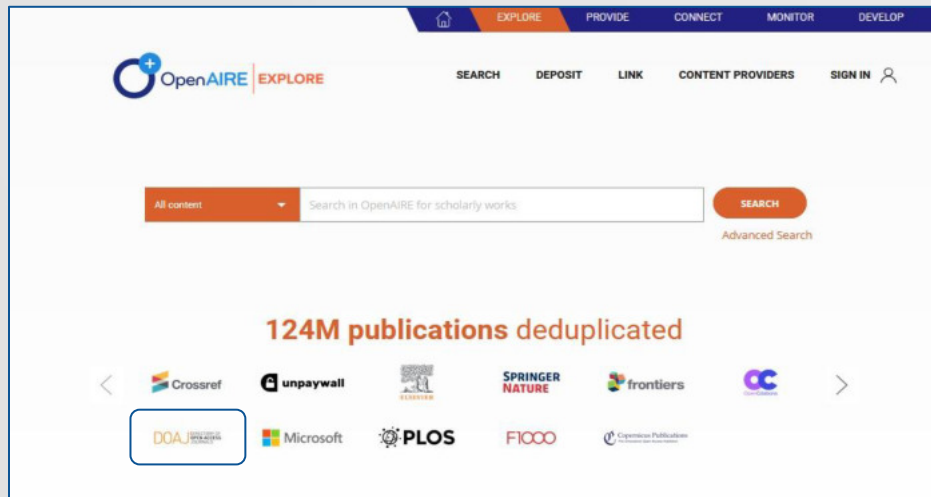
EXPLORE PROVIDE CONNECT MONITOR DEVELOP

OpenAIRE | EXPLORE

SEARCH DEPOSIT LINK CONTENT PROVIDERS SIGN IN

All content

Search in OpenAIRE for scholarly works

SEARCH

Advanced Search

124M publications deduplicated

Crossref unpaywall ELSEVIER SPRINGER NATURE frontiers OpenCitations

DOAJ DIRECTORY OF OPEN ACCESS JOURNALS Microsoft PLOS F1000 Copernicus Publications